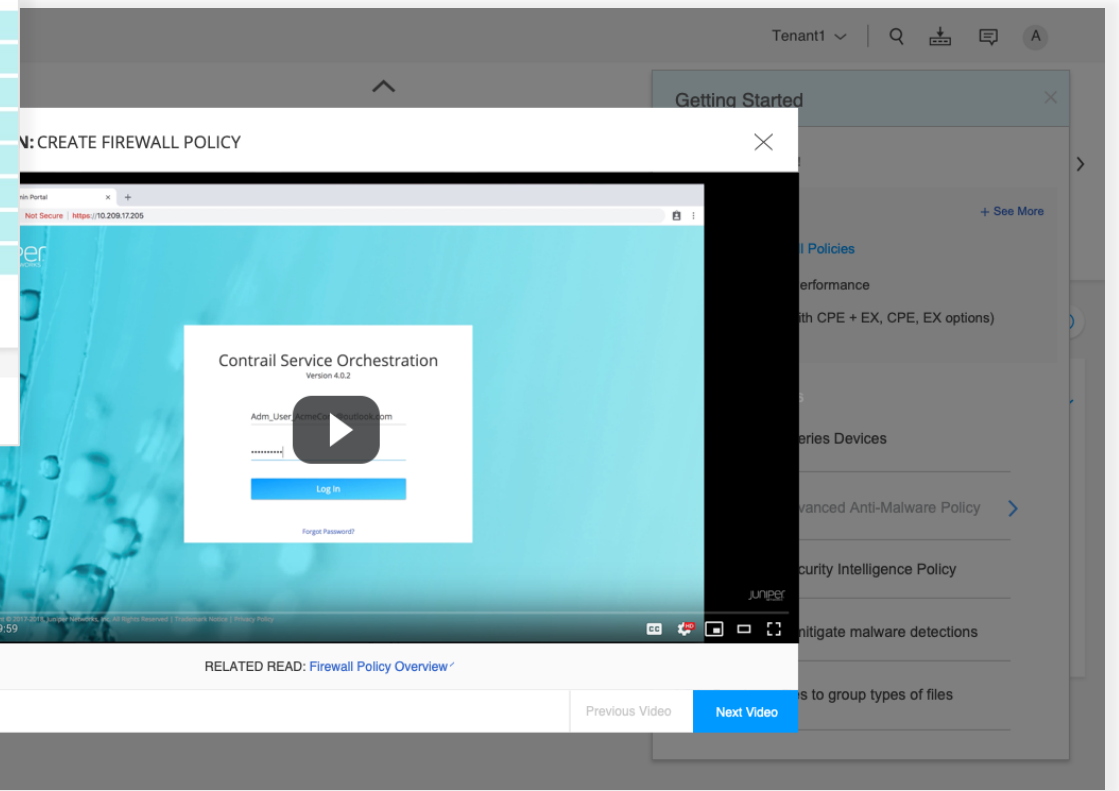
Tenant1 A

Getting Started

+ See More

l Policies

erformance

ith CPE + EX, CPE, EX options)

eries Devices

vanced Anti-Malware Policy

curity Intelligence Policy

mitigate malware detections

es to group types of files

N: CREATE FIREWALL POLICY

nin Portal

Not Secure | https://10.209.17.205

per

Contrail Service Orchestration
Version 4.0.2

Adm_User_AcmeC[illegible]@outlook.com

••••••••••

Log In

Forgot Password?

© 2017-2018 Juniper Networks, Inc. All Rights Reserved | Trademark Notice | Privacy Policy

Juniper

0:59

CC HD

RELATED READ: Firewall Policy Overview

Previous Video

Next Video